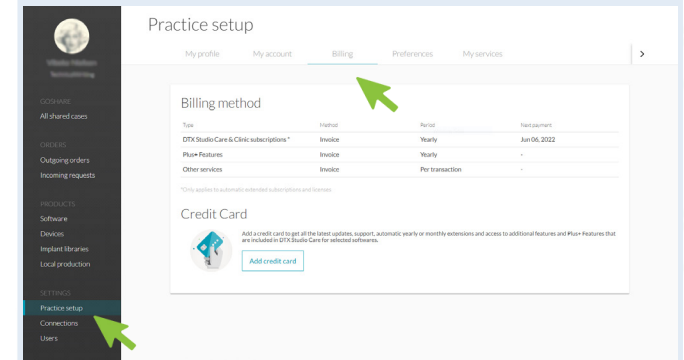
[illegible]
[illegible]

GOSHARE
All shared cases

ORDERS
Outgoing orders
Incoming requests

PRODUCTS
Software
Devices
Implant libraries
Local production

SETTINGS
Practice setup
Connections
Users

Practice setup

My profile My account Billing Preferences My services

Billing method

| Type | Method | Period | Next payment |
|---|---|---|---|
| DTX Studio Care & Clinic subscriptions * | Invoice | Yearly | Jun 06, 2022 |
| Plus+ Features | Invoice | Yearly | - |
| Other services | Invoice | Per transaction | - |

*Only applies to automatic extended subscriptions and licenses

Credit Card

Add a credit card to get all the latest updates, support, automatic yearly or monthly extensions and access to additional features and Plus+ Features that are included in DTX Studio Care for selected softwares.

Add credit card